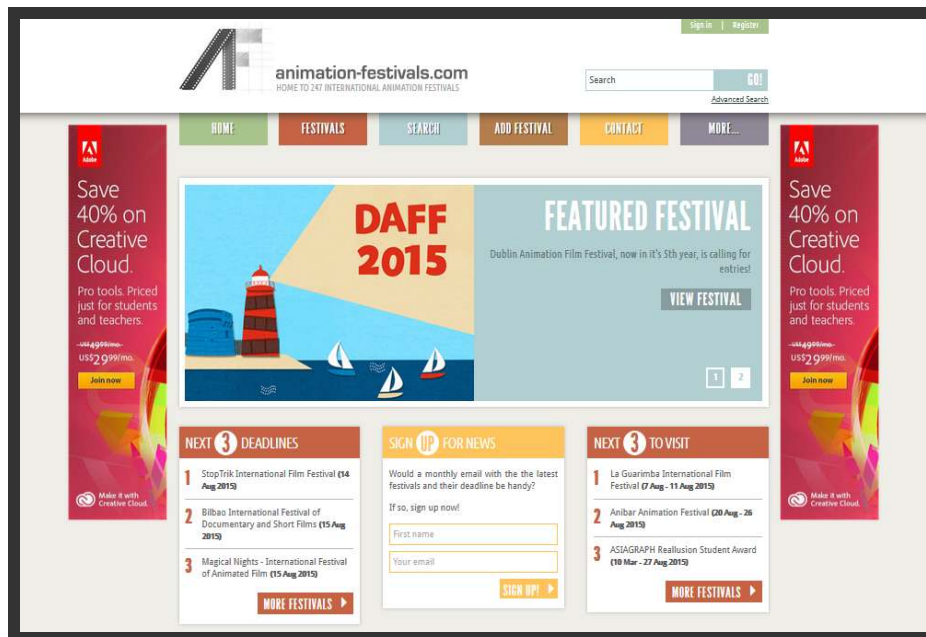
Sign in | Register

animation-festivals.com
HOME TO 247 INTERNATIONAL ANIMATION FESTIVALS

Search GO!
Advanced Search

HOME FESTIVALS SEARCH ADD FESTIVAL CONTACT MORE...

Adobe
Save 40% on Creative Cloud.
Pro tools. Priced just for students and teachers.
US$49.99/mo.
US$29.99/mo.
Join now
Make it with Creative Cloud.

DAFF 2015

FEATURED FESTIVAL
Dublin Animation Film Festival, now in it's 5th year, is calling for entries!
VIEW FESTIVAL
1 2

Adobe
Save 40% on Creative Cloud.
Pro tools. Priced just for students and teachers.
US$49.99/mo.
US$29.99/mo.
Join now
Make it with Creative Cloud.

NEXT 3 DEADLINES
1 StopTrik International Film Festival (14 Aug 2015)
2 Bilbao International Festival of Documentary and Short Films (15 Aug 2015)
3 Magical Nights - International Festival of Animated Film (15 Aug 2015)
MORE FESTIVALS

SIGN UP FOR NEWS
Would a monthly email with the the latest festivals and their deadline be handy?
If so, sign up now!
First name
Your email
SIGN UP!

NEXT 3 TO VISIT
1 La Guarimba International Film Festival (7 Aug - 11 Aug 2015)
2 Anibar Animation Festival (20 Aug - 26 Aug 2015)
3 ASIAGRAPH Reallusion Student Award (10 Mar - 27 Aug 2015)
MORE FESTIVALS